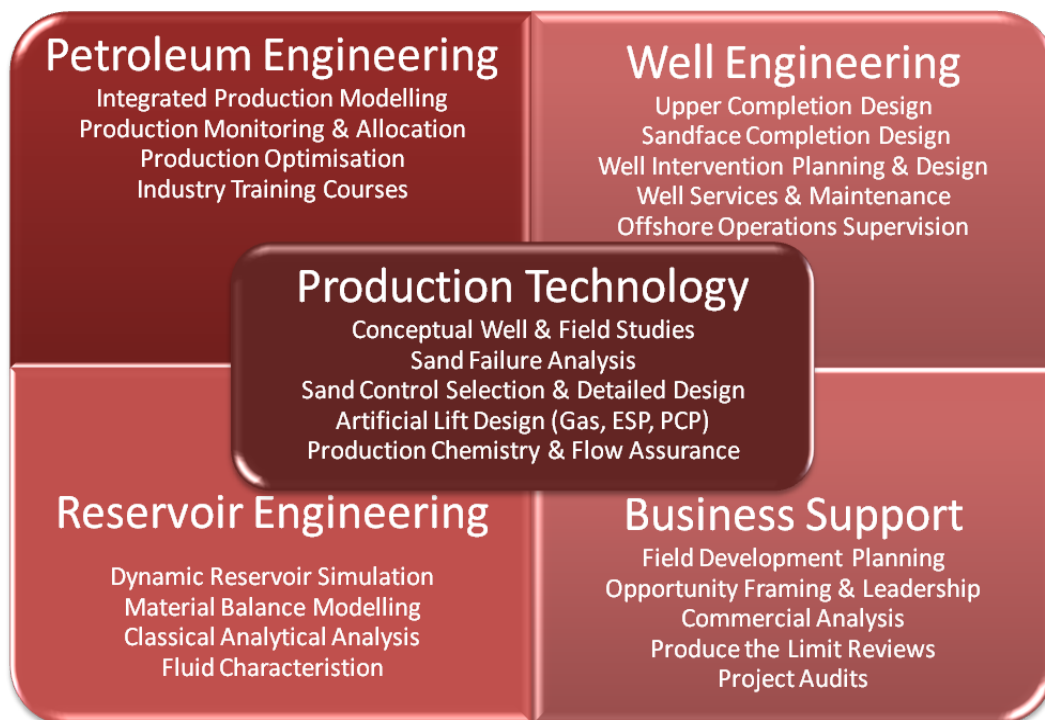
Petroleum Engineering
Integrated Production Modelling
Production Monitoring & Allocation
Production Optimisation
Industry Training Courses

Well Engineering
Upper Completion Design
Sandface Completion Design
Well Intervention Planning & Design
Well Services & Maintenance
Offshore Operations Supervision

Production Technology
Conceptual Well & Field Studies
Sand Failure Analysis
Sand Control Selection & Detailed Design
Artificial Lift Design (Gas, ESP, PCP)
Production Chemistry & Flow Assurance

Reservoir Engineering
Dynamic Reservoir Simulation
Material Balance Modelling
Classical Analytical Analysis
Fluid Characteristion

Business Support
Field Development Planning
Opportunity Framing & Leadership
Commercial Analysis
Produce the Limit Reviews
Project Audits